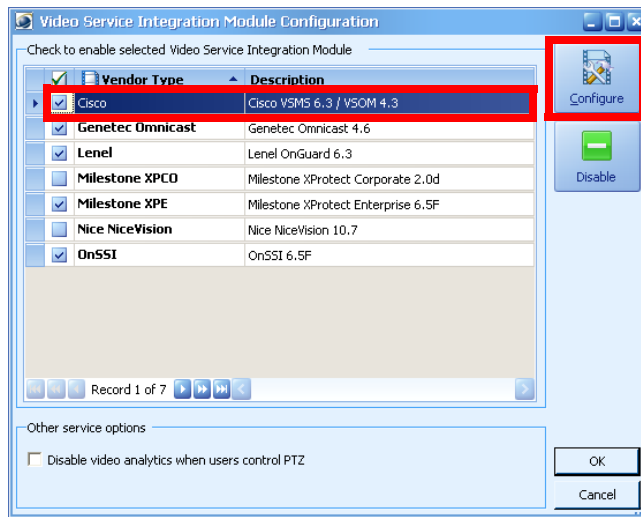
Video Service Integration Module Configuration

Check to enable selected Video Service Integration Module

| | Vendor Type | Description |
|---|---|---|
| ☑ | Cisco | Cisco VSMS 6.3 / VSOM 4.3 |
| ☑ | Genetec Omnicast | Genetec Omnicast 4.6 |
| ☑ | Lenel | Lenel OnGuard 6.3 |
| ☐ | Milestone XPCO | Milestone XProtect Corporate 2.0d |
| ☑ | Milestone XPE | Milestone XProtect Enterprise 6.5F |
| ☐ | Nice NiceVision | Nice NiceVision 10.7 |
| ☑ | OnSSI | OnSSI 6.5F |

Record 1 of 7

Configure

Disable

Other service options

Disable video analytics when users control PTZ

OK

Cancel